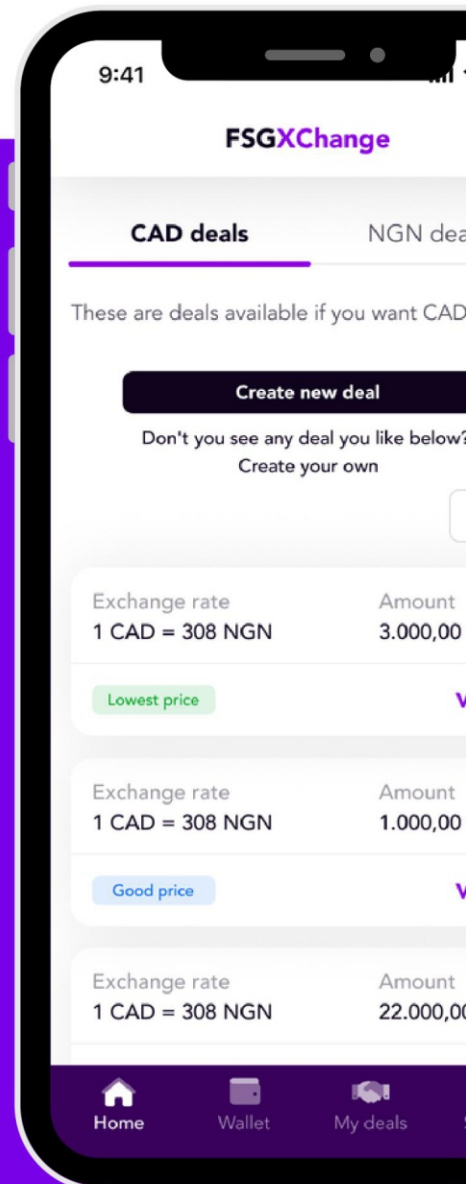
9:41

FSGXChange

CAD deals

NGN dea

These are deals available if you want CAD

Create new deal

Don't you see any deal you like below? Create your own

Exchange rate
1 CAD = 308 NGN

Amount
3.000,00

Lowest price

V

Exchange rate
1 CAD = 308 NGN

Amount
1.000,00

Good price

V

Exchange rate
1 CAD = 308 NGN

Amount
22.000,0

Home

Wallet

My deals